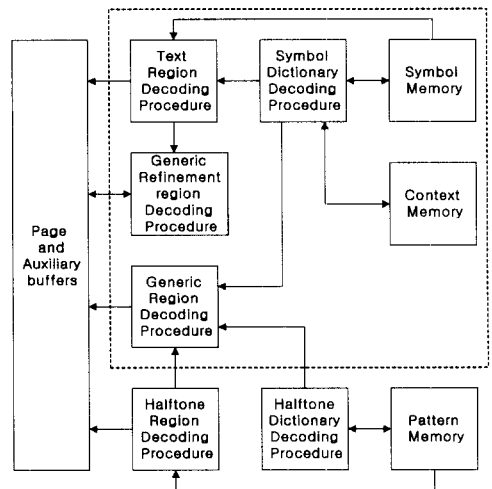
Page and Auxiliary buffers

Text Region Decoding Procedure

Symbol Dictionary Decoding Procedure

Symbol Memory

Generic Refinement region Decoding Procedure

Context Memory

Generic Region Decoding Procedure

Halftone Region Decoding Procedure

Halftone Dictionary Decoding Procedure

Pattern Memory